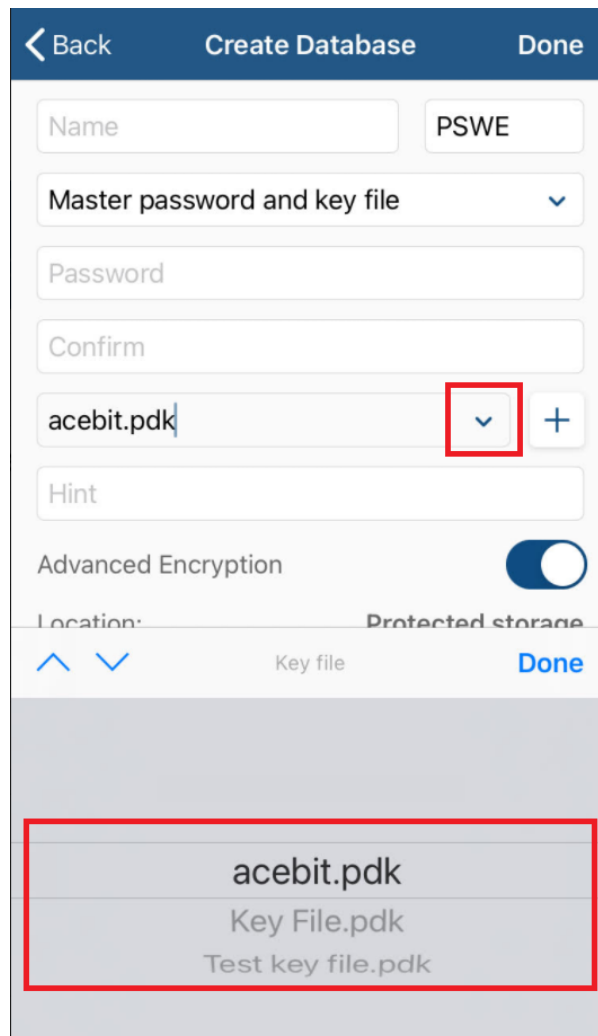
Back
Create Database
Done

Name
PSWE

Master password and key file

Password

Confirm

acebit.pdk
+

Hint

Advanced Encryption

Location:
Protected storage

Key file
Done

acebit.pdk
Key File.pdk
Test key file.pdk